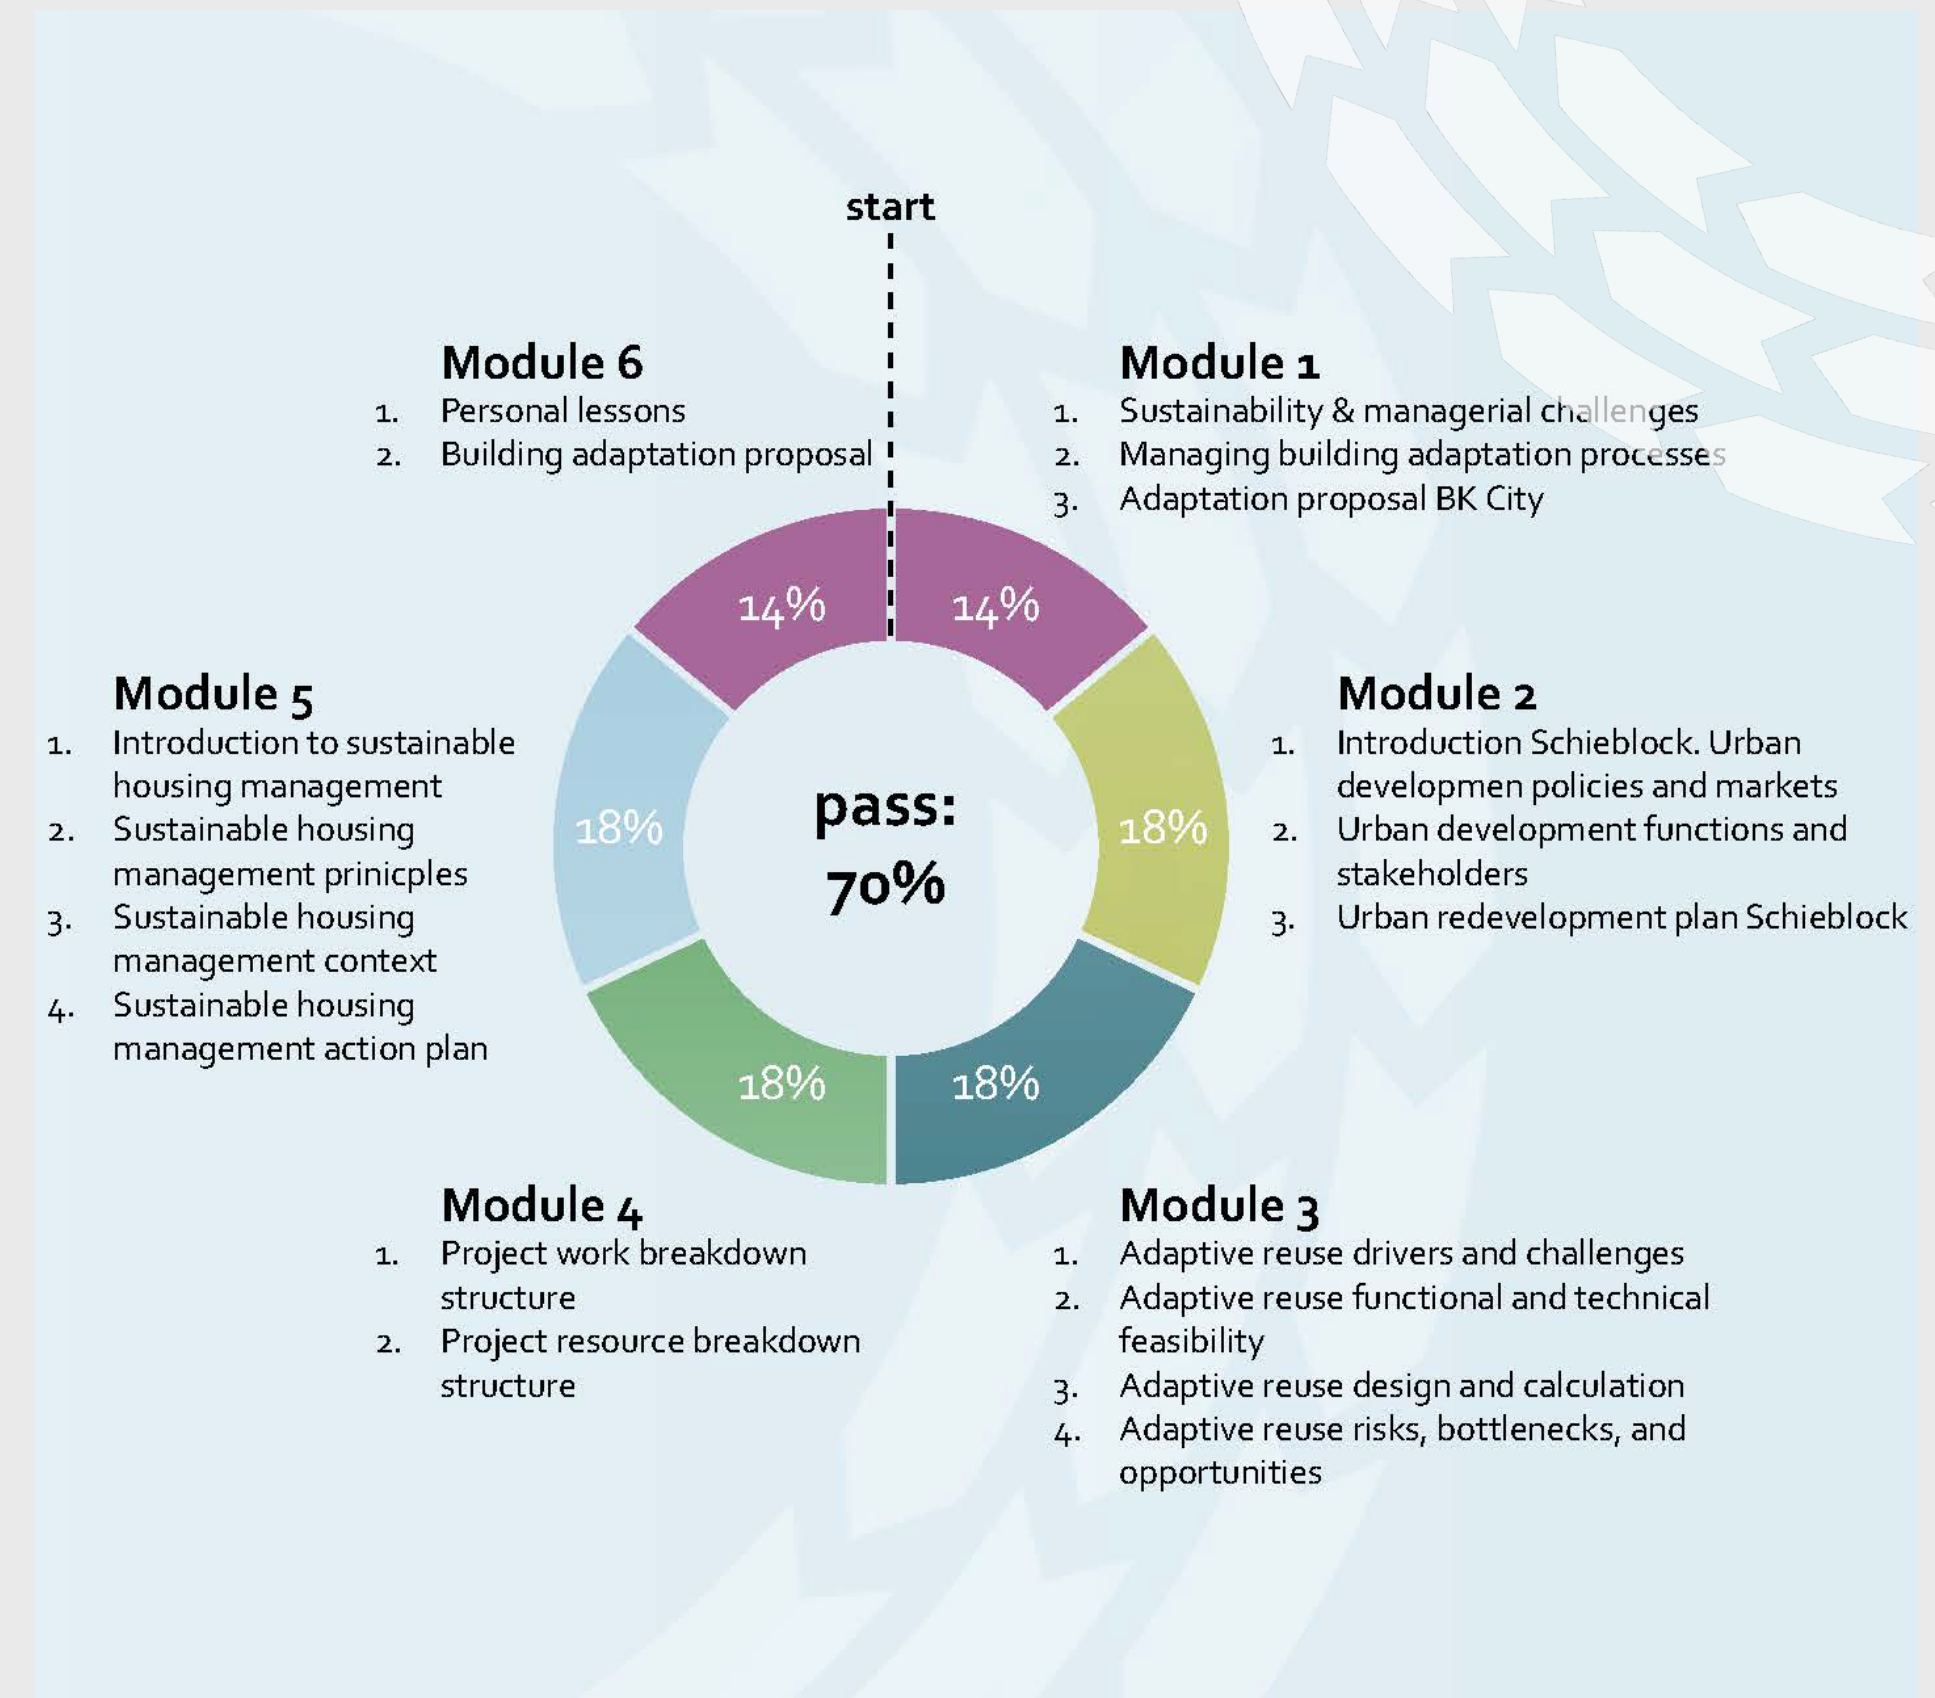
start

Module 6
1. Personal lessons
2. Building adaptation proposal

Module 1
1. Sustainability & managerial challenges
2. Managing building adaptation processes
3. Adaptation proposal BK City

14%

14%

Module 5
1. Introduction to sustainable housing management
2. Sustainable housing management prinicples
3. Sustainable housing management context
4. Sustainable housing management action plan

18%

pass: 70%

18%

Module 2
1. Introduction Schieblock. Urban developmen policies and markets
2. Urban development functions and stakeholders
3. Urban redevelopment plan Schieblock

18%

18%

Module 4
1. Project work breakdown structure
2. Project resource breakdown structure

Module 3
1. Adaptive reuse drivers and challenges
2. Adaptive reuse functional and technical feasibility
3. Adaptive reuse design and calculation
4. Adaptive reuse risks, bottlenecks, and opportunities